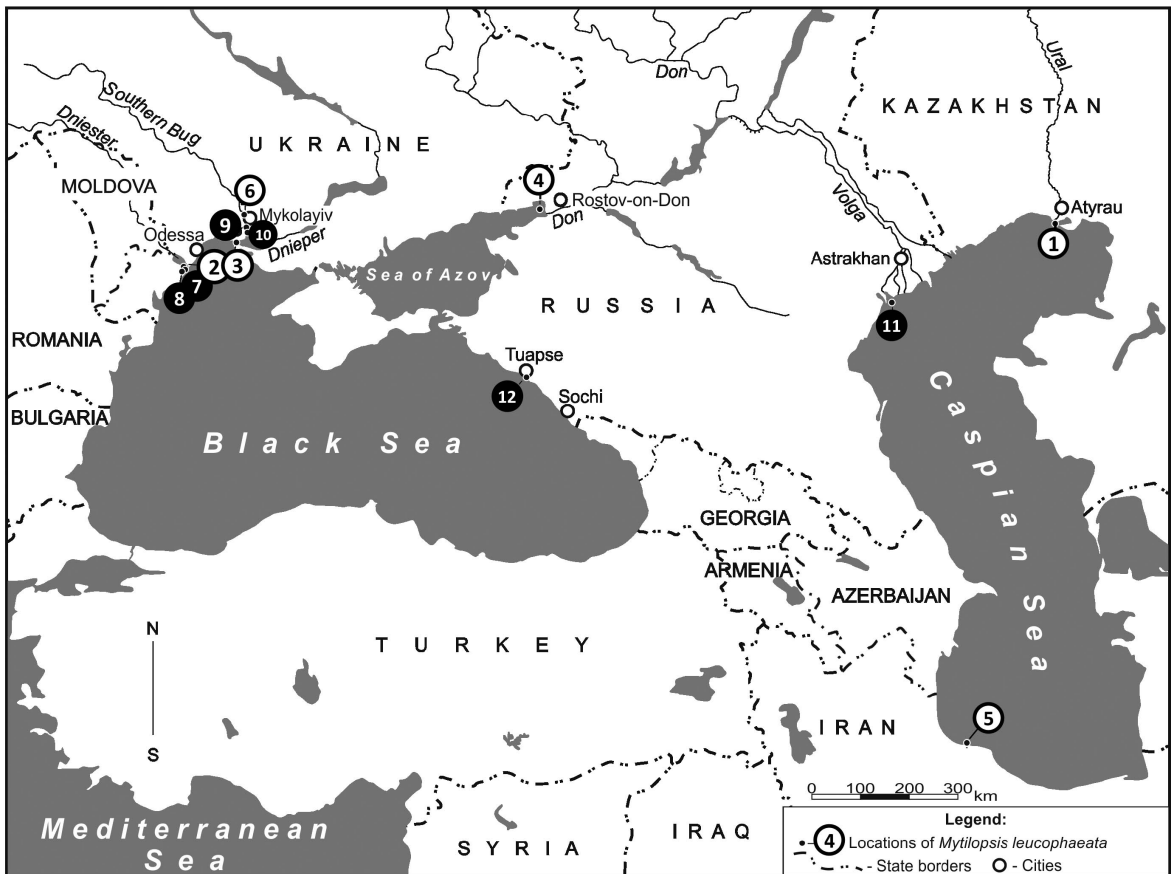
Ural
Don
KAZAKHSTAN
Southern Bug
Dniester
UKRAINE
MOLDOVA
6
4
Rostov-on-Don
Don
Volga
Atyrau
1
9
Mykolayiv
10
Odessa
2
3
Dnieper
Sea of Azov
Astrakhan
8
7
RUSSIA
11
ROMANIA
Tuapse
12
Sochi
Caspian Sea
BULGARIA
Black Sea
GEORGIA
ARMENIA
AZERBAIJAN
N
S
TURKEY
IRAN
5
0 100 200 300 km
Mediterranean Sea
SYRIA
IRAQ
Legend:
4 Locations of Mytilopsis leucophaeata
- State borders
- Cities